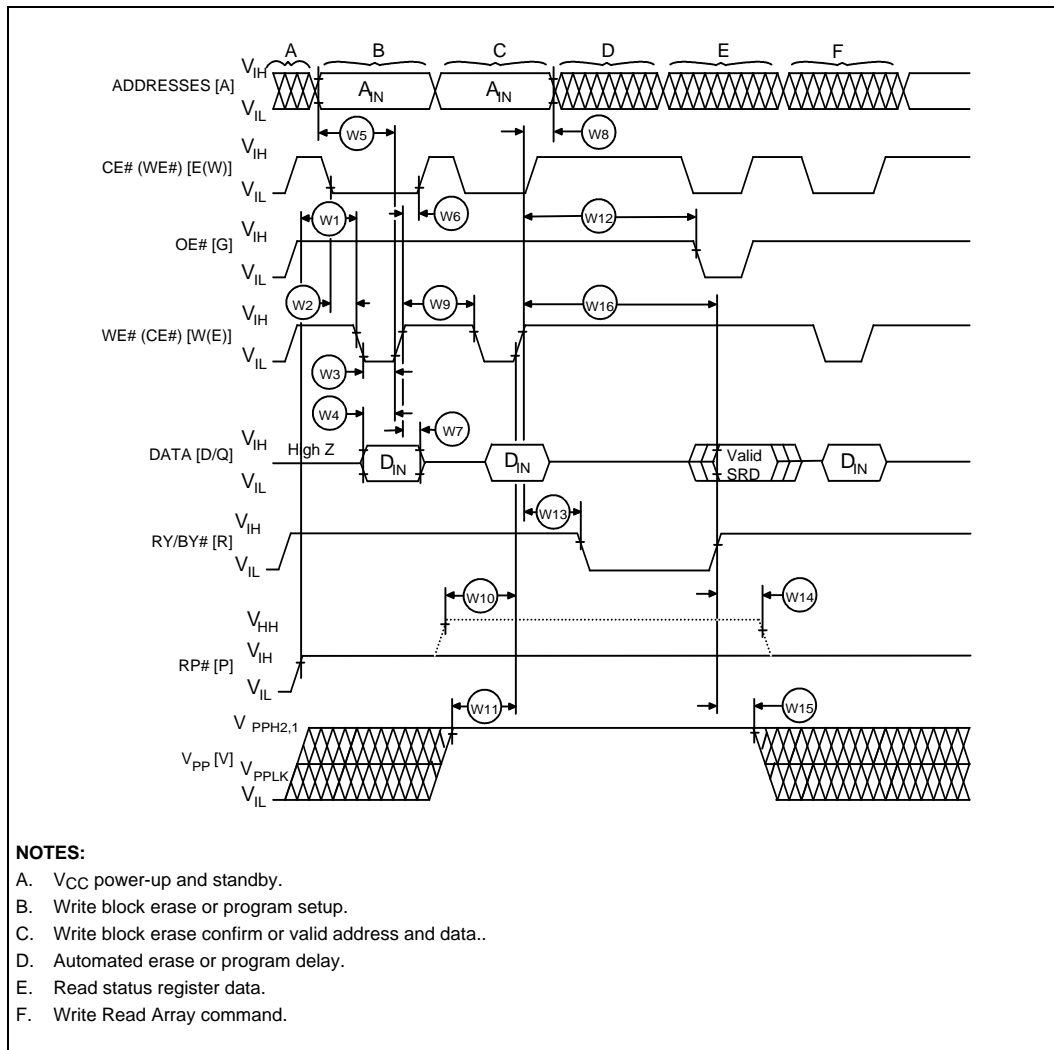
A B C D E F

ADDRESSES [A] $V_{IH}$ $V_{IL}$ $A_{IN}$ $A_{IN}$

W5 W8

CE# (WE#) [E(W)] $V_{IH}$ $V_{IL}$

W1 W6 W12

OE# [G] $V_{IH}$ $V_{IL}$

W2 W9 W16

WE# (CE#) [W(E)] $V_{IH}$ $V_{IL}$

W3

W4 W7

DATA [D/Q] $V_{IH}$ $V_{IL}$ High Z $D_{IN}$ $D_{IN}$ Valid SRD $D_{IN}$

W13

RY/BY# [R] $V_{IH}$ $V_{IL}$

W10 W14

RP# [P] $V_{HH}$ $V_{IH}$ $V_{IL}$

W11 W15

$V_{PP}$ [V] $V_{PPH2,1}$ $V_{PPLK}$ $V_{IL}$

NOTES:
A. $V_{CC}$ power-up and standby.
B. Write block erase or program setup.
C. Write block erase confirm or valid address and data..
D. Automated erase or program delay.
E. Read status register data.
F. Write Read Array command.